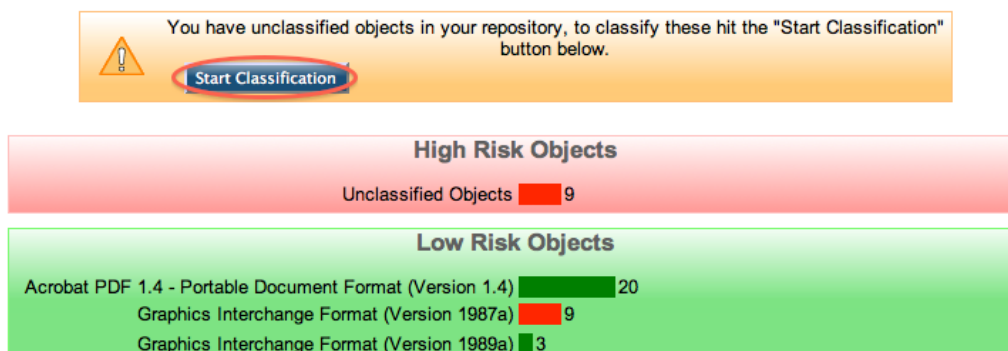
You have unclassified objects in your repository, to classify these hit the "Start Classification" button below.

Start Classification

High Risk Objects

Unclassified Objects 9

Low Risk Objects

Acrobat PDF 1.4 - Portable Document Format (Version 1.4) 20

Graphics Interchange Format (Version 1987a) 9

Graphics Interchange Format (Version 1989a) 3